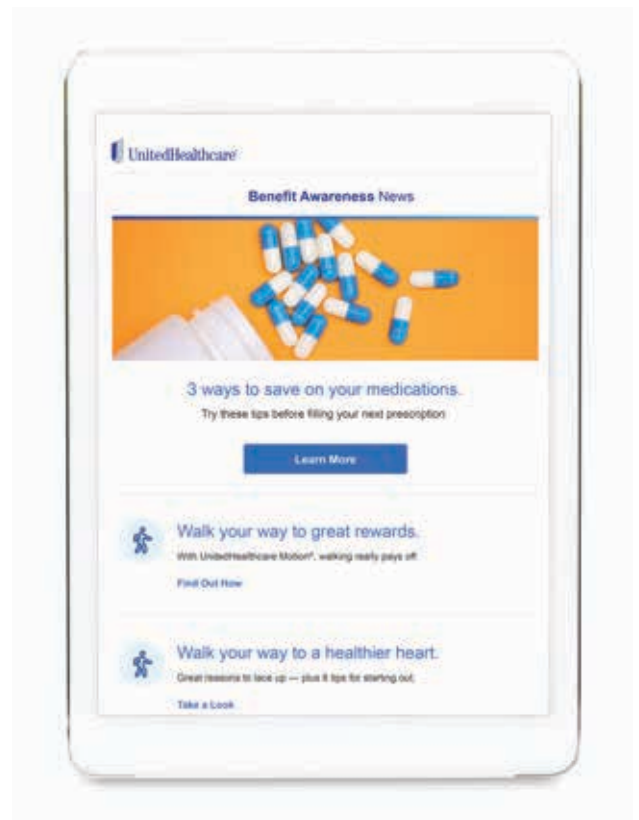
UnitedHealthcare

Benefit Awareness News

3 ways to save on your medications.

Try these tips before filling your next prescription

Learn More

Walk your way to great rewards.

With UnitedHealthcare Motion®, walking really pays off.

Find Out How

Walk your way to a healthier heart.

Great reasons to lace up — plus 8 tips for starting out.

Take a Look